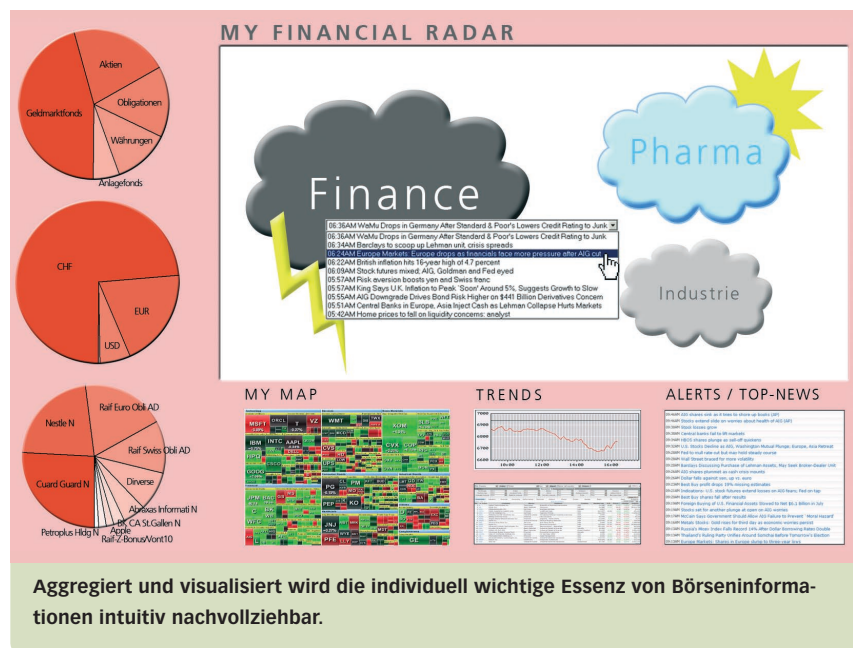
Aktien
Geldmarktfonds
Obligationen
Währungen
Anlagefonds

CHF
EUR
USD

Nestle N
Raif Euro Obli AD
Raif Swiss Obli AD
Cuard Guard N
Diverse
Abraxas Informati N
BK CA St.Gallen N
Petroplus Hldg N
Apple
Raif-Z-Bonus/Vont10

MY FINANCIAL RADAR

Finance

06:36AM WaMu Drops in Germany After Standard & Poor's Lowers Credit Rating to Junk
06:36AM WaMu Drops in Germany After Standard & Poor's Lowers Credit Rating to Junk
06:34AM Barclays to scoop up Lehman unit, crisis spreads
06:24AM Europe Markets: Europe drops as financials face more pressure after AIG cut
06:22AM British inflation hits 16-year high of 4.7 percent
06:09AM Stock futures mixed; AIG, Goldman and Fed eyed
05:57AM Risk aversion boosts yen and Swiss franc
05:57AM King Says U.K. Inflation to Peak 'Soon' Around 5%, Suggests Growth to Slow
05:55AM AIG Downgrade Drives Bond Risk Higher on $441 Billion Derivatives Concern
05:51AM Central Banks in Europe, Asia Inject Cash as Lehman Collapse Hurts Markets
05:42AM Home prices to fall on liquidity concerns: analyst

Pharma

Industrie

MY MAP

MSFT
ORCL
T
VZ
WMT
IBM
INTC
AAPL
XOM
CVX
COP
JNJ
PFE
GE
PG
JPM
BAC
WFC
C

TRENDS

7000
6900
6800
6700
6600
10:00
12:00
14:00
16:00

ALERTS / TOP-NEWS

Aggregiert und visualisiert wird die individuell wichtige Essenz von Börseninformationen intuitiv nachvollziehbar.